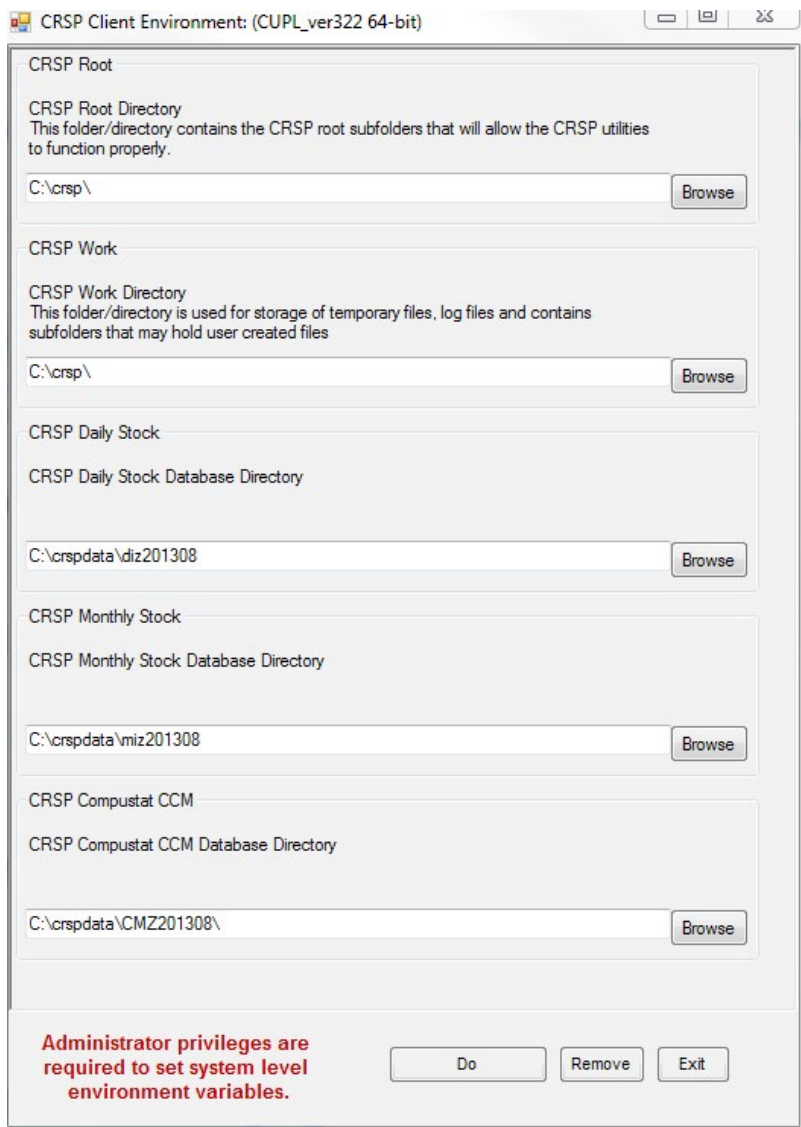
CRSP Client Environment: (CUPL_ver322 64-bit)

CRSP Root

CRSP Root Directory
This folder/directory contains the CRSP root subfolders that will allow the CRSP utilities to function properly.

C:\crsp\

Browse

CRSP Work

CRSP Work Directory
This folder/directory is used for storage of temporary files, log files and contains subfolders that may hold user created files

C:\crsp\

Browse

CRSP Daily Stock

CRSP Daily Stock Database Directory

C:\crspdata\diz201308

Browse

CRSP Monthly Stock

CRSP Monthly Stock Database Directory

C:\crspdata\miz201308

Browse

CRSP Compustat CCM

CRSP Compustat CCM Database Directory

C:\crspdata\CMZ201308\

Browse

Administrator privileges are required to set system level environment variables.

Do

Remove

Exit